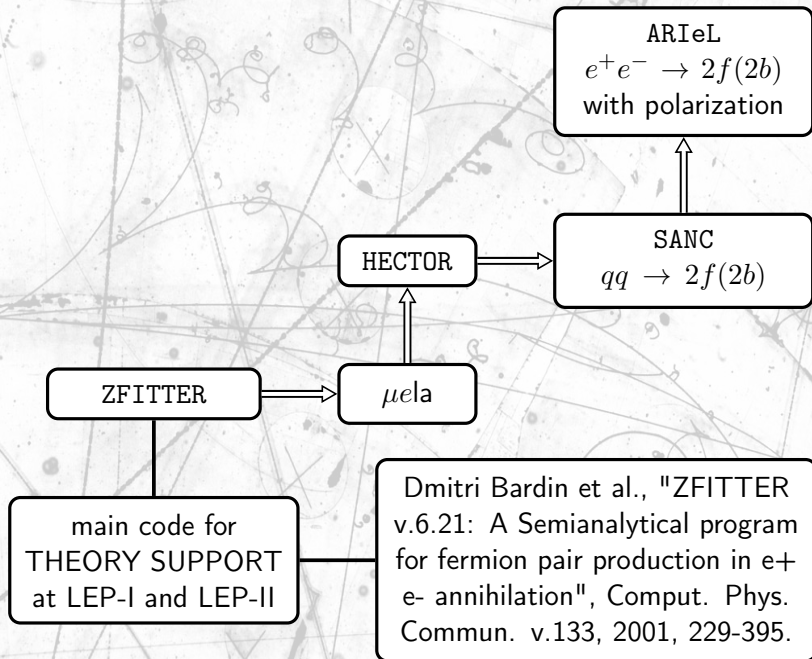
ARIeL
$e^+e^- \to 2f(2b)$
with polarization

HECTOR

SANC
$qq \to 2f(2b)$

ZFITTER

$\mu e$la

main code for THEORY SUPPORT at LEP-I and LEP-II

Dmitri Bardin et al., "ZFITTER v.6.21: A Semianalytical program for fermion pair production in e+ e- annihilation", Comput. Phys. Commun. v.133, 2001, 229-395.